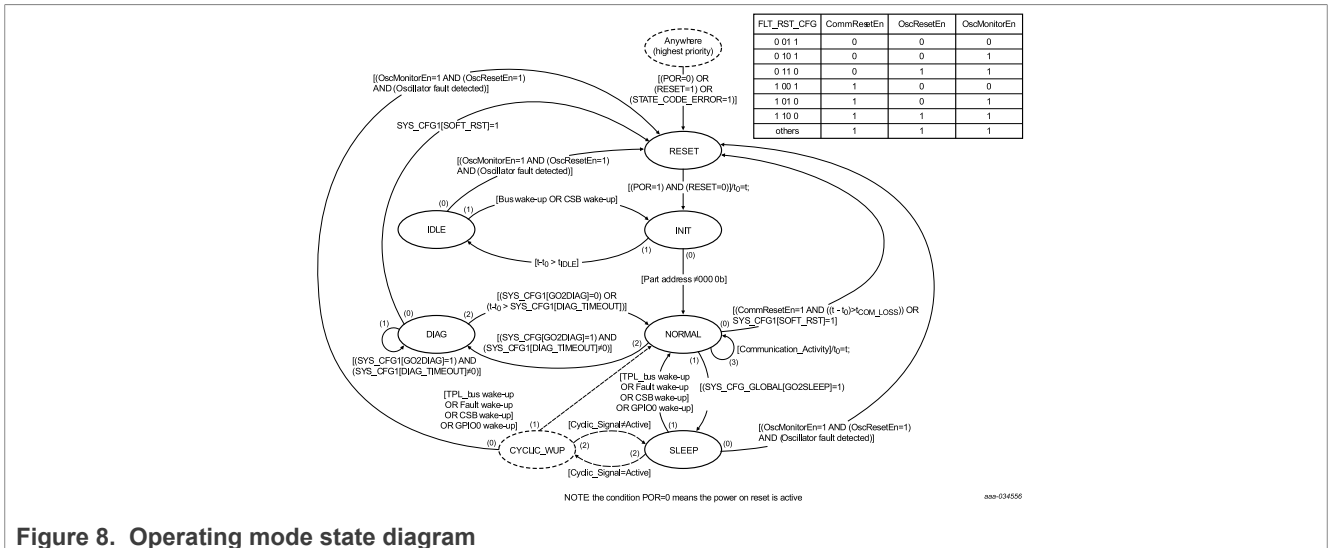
| FLT_RST_CFG | CommResetEn | OscResetEn | OscMonitorEn |
|---|---|---|---|
| 0 01 1 | 0 | 0 | 0 |
| 0 10 1 | 0 | 0 | 1 |
| 0 11 0 | 0 | 1 | 1 |
| 1 00 1 | 1 | 0 | 0 |
| 1 01 0 | 1 | 0 | 1 |
| 1 10 0 | 1 | 1 | 1 |
| others | 1 | 1 | 1 |

Anywhere (highest priority)

[(POR=0) OR (RESET=1) OR (STATE_CODE_ERROR=1)]

[(OscMonitorEn=1 AND (OscResetEn=1) AND (Oscillator fault detected)]

SYS_CFG1[SOFT_RST]=1

RESET

[(OscMonitorEn=1 AND (OscResetEn=1) AND (Oscillator fault detected)]

[(POR=1) AND (RESET=0)]/t$_0$=t;

(0)

(1)

[Bus wake-up OR CSB wake-up]

IDLE

INIT

(1)

[t-t$_0$ > t$_{IDLE}$]

(0)

[Part address ≠000 0b]

[(SYS_CFG1[GO2DIAG]=0) OR (t-t$_0$ > SYS_CFG1[DIAG_TIMEOUT])]

(2)

(0)

(1)

DIAG

NORMAL

(0)

[(CommResetEn=1 AND ((t - t$_0$)>t$_{COM\_LOSS}$)) OR SYS_CFG1[SOFT_RST]=1]

[(SYS_CFG[GO2DIAG]=1) AND (SYS_CFG1[DIAG_TIMEOUT]≠0)]

(2)

[Communication_Activity]/t$_0$=t;

(3)

[(SYS_CFG1[GO2DIAG]=1) AND (SYS_CFG1[DIAG_TIMEOUT]≠0)]

[TPL_bus wake-up OR Fault wake-up OR CSB wake-up OR GPIO0 wake-up]

(1)

[(SYS_CFG_GLOBAL[GO2SLEEP]=1)

[TPL_bus wake-up OR Fault wake-up OR CSB wake-up] OR GPIO0 wake-up]

(1)

(1)

[Cyclic_Signal≠Active]

[(OscMonitorEn=1 AND (OscResetEn=1) AND (Oscillator fault detected)]

(0)

CYCLIC_WUP

(2)

(2)

SLEEP

(0)

[Cyclic_Signal=Active]

NOTE the condition POR=0 means the power on reset is active

aaa-034556

Figure 8. Operating mode state diagram